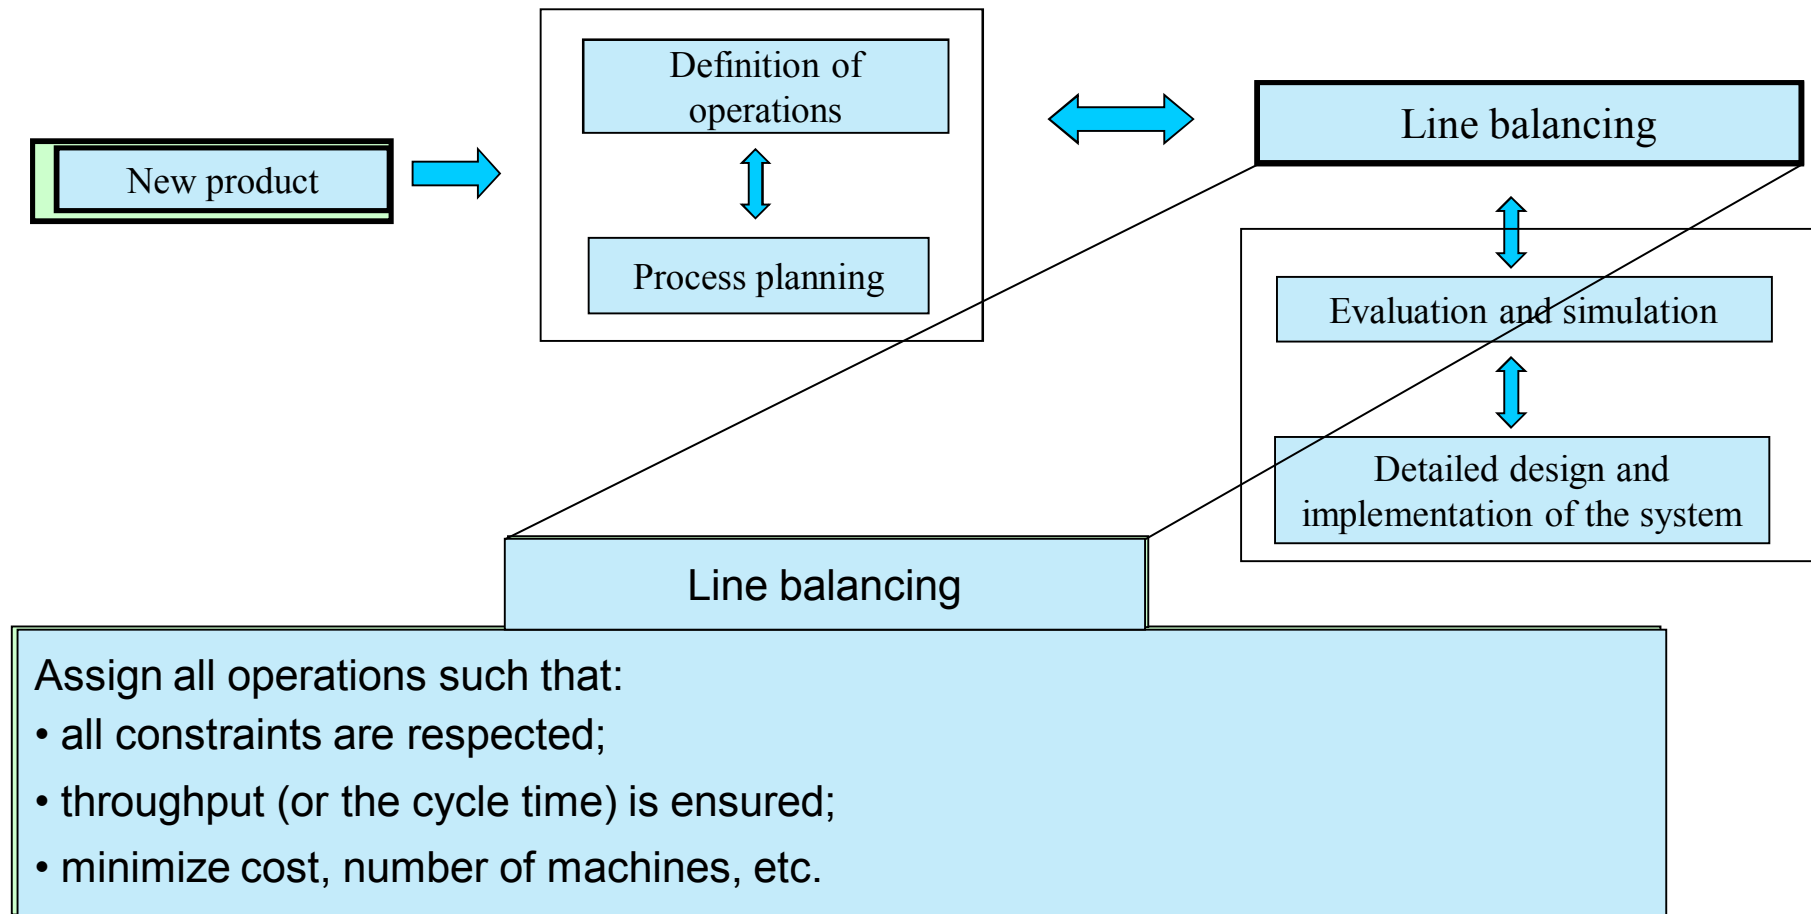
New product

Definition of operations

Process planning

Line balancing

Evaluation and simulation

Detailed design and implementation of the system

Line balancing

Assign all operations such that:
• all constraints are respected;
• throughput (or the cycle time) is ensured;
• minimize cost, number of machines, etc.